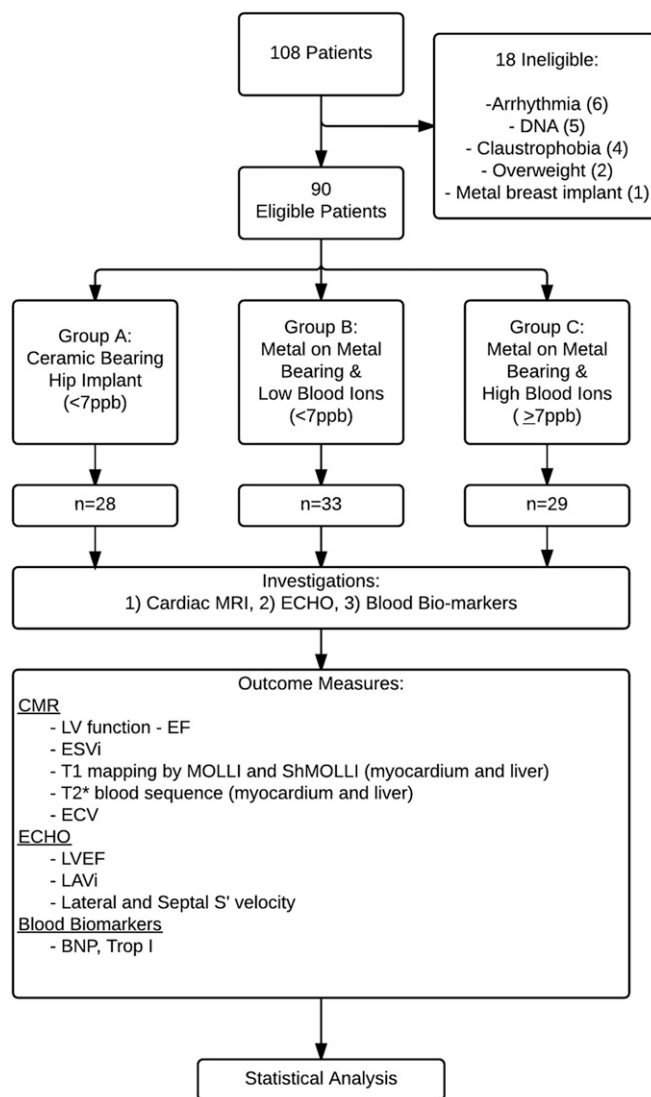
108 Patients

18 Ineligible:

-Arrhythmia (6)
- DNA (5)
- Claustrophobia (4)
- Overweight (2)
- Metal breast implant (1)

90
Eligible Patients

Group A:
Ceramic Bearing
Hip Implant
(<7ppb)

Group B:
Metal on Metal
Bearing &
Low Blood Ions
(<7ppb)

Group C:
Metal on Metal
Bearing &
High Blood Ions
($\geq$7ppb)

n=28

n=33

n=29

Investigations:
1) Cardiac MRI, 2) ECHO, 3) Blood Bio-markers

Outcome Measures:
CMR
- LV function - EF
- ESVi
- T1 mapping by MOLLI and ShMOLLI (myocardium and liver)
- T2* blood sequence (myocardium and liver)
- ECV
ECHO
- LVEF
- LAVi
- Lateral and Septal S' velocity
Blood Biomarkers
- BNP, Trop I

Statistical Analysis